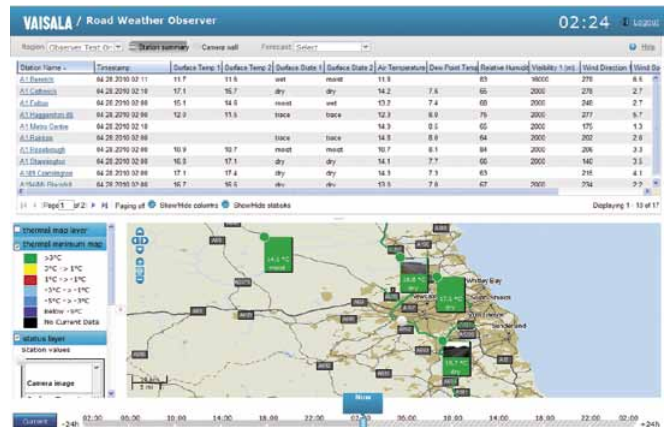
VAISALA / Road Weather Observer

02:24

Logout

Region: Observer Test Or

Station summary

Camera wall

Forecast: Select

Help

| Station Name | Timestamp | Surface Temp 1 | Surface Temp 2 | Surface State 1 | Surface State 2 | Air Temperature | Dew Point Temp | Relative Humidity | Visibility 1 (m) | Wind Direction | Wind Sp |
|---|---|---|---|---|---|---|---|---|---|---|---|
| A1 Berwick | 04.28.2010 02:11 | 11.7 | 11.6 | wet | moist | 11.9 | | 83 | 16000 | 278 | 6.5 |
| A1 Catterick | 04.28.2010 02:10 | 17.1 | 15.7 | dry | dry | 14.2 | 7.6 | 65 | 2000 | 278 | 2.7 |
| A1 Dalton | 04.28.2010 02:00 | 15.1 | 14.6 | moist | wet | 13.2 | 7.4 | 68 | 2000 | 240 | 2.7 |
| A1 Haggerston W | 04.28.2010 02:00 | 12.0 | 11.5 | trace | trace | 12.3 | 8.0 | 75 | 2000 | 277 | 5.7 |
| A1 Metro Centre | 04.28.2010 02:10 | | | | | 14.3 | 8.5 | 65 | 2000 | 175 | 1.3 |
| A1 Rainton | 04.28.2010 02:00 | | | trace | trace | 14.3 | 8.8 | 64 | 2000 | 202 | 2.8 |
| A1 Rosebrough | 04.28.2010 02:00 | 10.9 | 10.7 | moist | moist | 10.7 | 8.1 | 84 | 2000 | 286 | 3.3 |
| A1 Stannington | 04.28.2010 02:00 | 16.8 | 17.1 | dry | dry | 14.1 | 7.7 | 66 | 2000 | 140 | 3.5 |
| A189 Cramlington | 04.28.2010 02:00 | 17.1 | 17.4 | dry | dry | 14.5 | 7.3 | 63 | | 215 | 4.1 |
| A19/A66 Stockton | 04.28.2010 02:00 | 16.7 | 16.5 | dry | dry | 13.5 | 7.8 | 67 | 2000 | 234 | 2.2 |

Page 1 of 2

Paging off

Show/Hide columns

Show/Hide statuses

Displaying 1 - 10 of 17

thermal map layer

thermal minimum map

>3°C

2°C -> 1°C

1°C -> -1°C

-1°C -> -3°C

-5°C -> -3°C

Below -5°C

No Current Data

status layer

Station values

Camera image

14.1 °C moist

16.8 °C dry

17.1 °C dry

14.7 °C dry

Now

Current

-24h

02:00 06:00 10:00 14:00 18:00 22:00 02:00 06:00 10:00 14:00 18:00 22:00 02:00

+24h